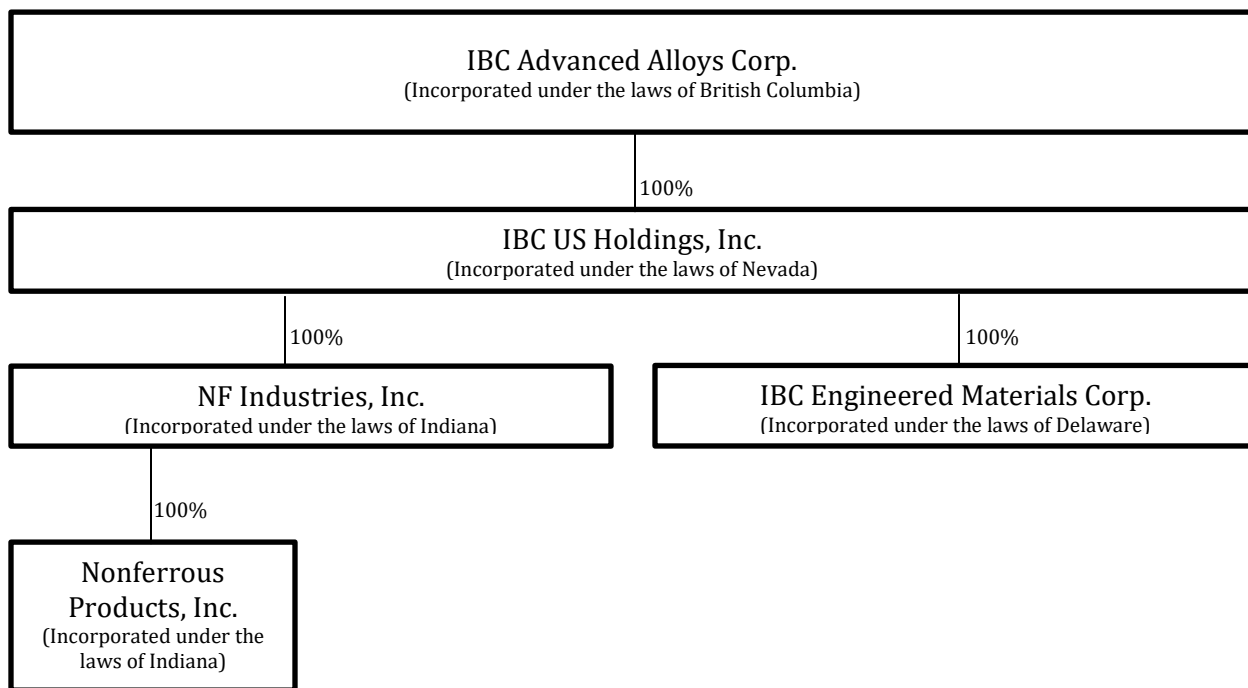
IBC Advanced Alloys Corp.
(Incorporated under the laws of British Columbia)

100%

IBC US Holdings, Inc.
(Incorporated under the laws of Nevada)

100%

100%

NF Industries, Inc.
(Incorporated under the laws of Indiana)

IBC Engineered Materials Corp.
(Incorporated under the laws of Delaware)

100%

Nonferrous Products, Inc.
(Incorporated under the laws of Indiana)